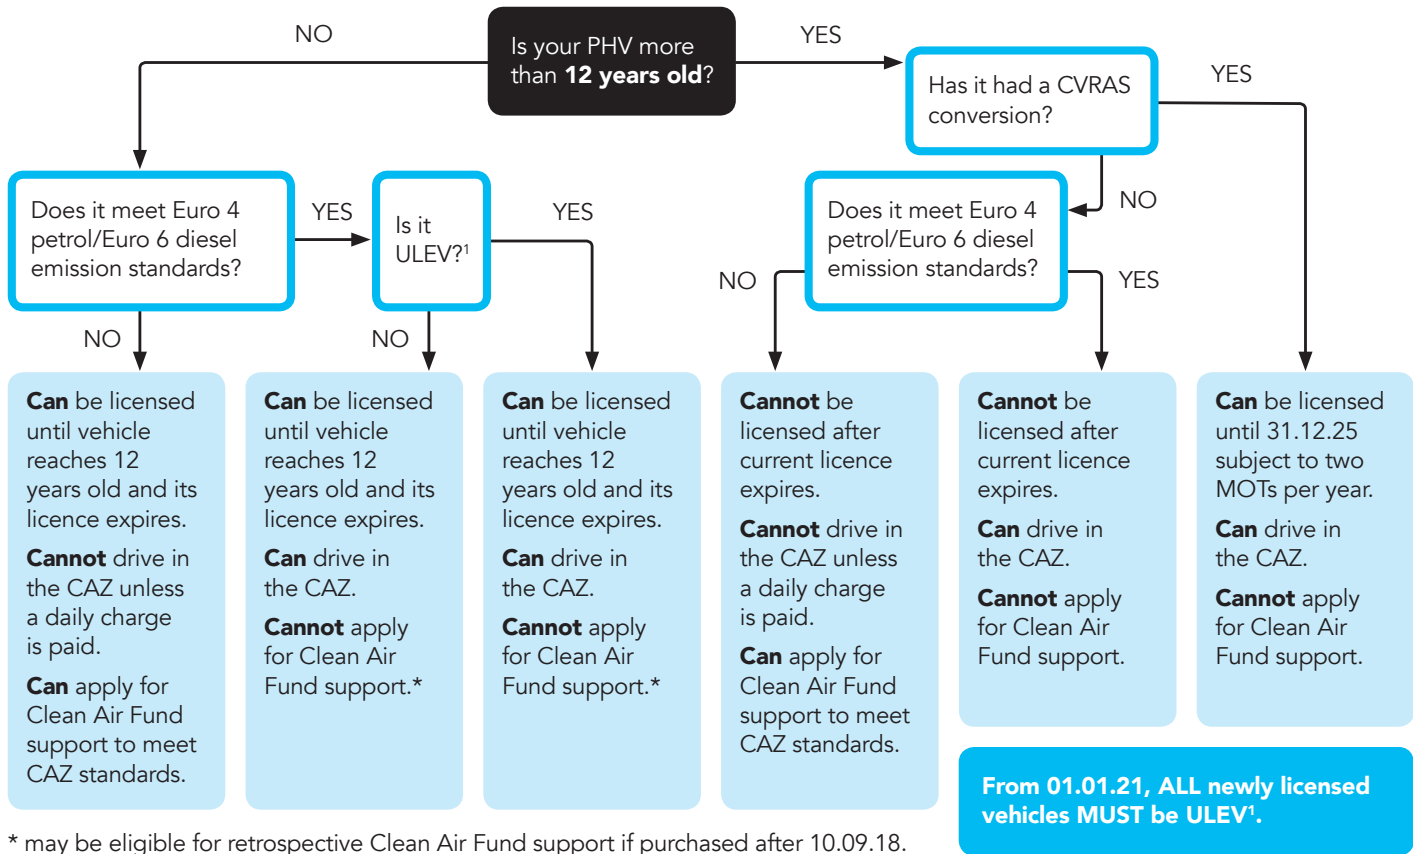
Is your PHV more than **12 years old**?

NO

YES

Has it had a CVRAS conversion?

YES

NO

Does it meet Euro 4 petrol/Euro 6 diesel emission standards?

YES

Is it ULEV?$^1$

YES

NO

NO

Does it meet Euro 4 petrol/Euro 6 diesel emission standards?

NO

YES

**Can** be licensed until vehicle reaches 12 years old and its licence expires.

**Cannot** drive in the CAZ unless a daily charge is paid.

**Can** apply for Clean Air Fund support to meet CAZ standards.

**Can** be licensed until vehicle reaches 12 years old and its licence expires.

**Can** drive in the CAZ.

**Cannot** apply for Clean Air Fund support.*

**Can** be licensed until vehicle reaches 12 years old and its licence expires.

**Can** drive in the CAZ.

**Cannot** apply for Clean Air Fund support.*

**Cannot** be licensed after current licence expires.

**Cannot** drive in the CAZ unless a daily charge is paid.

**Can** apply for Clean Air Fund support to meet CAZ standards.

**Cannot** be licensed after current licence expires.

**Can** drive in the CAZ.

**Cannot** apply for Clean Air Fund support.

**Can** be licensed until 31.12.25 subject to two MOTs per year.

**Can** drive in the CAZ.

**Cannot** apply for Clean Air Fund support.

**From 01.01.21, ALL newly licensed vehicles MUST be ULEV$^1$.**

* may be eligible for retrospective Clean Air Fund support if purchased after 10.09.18.